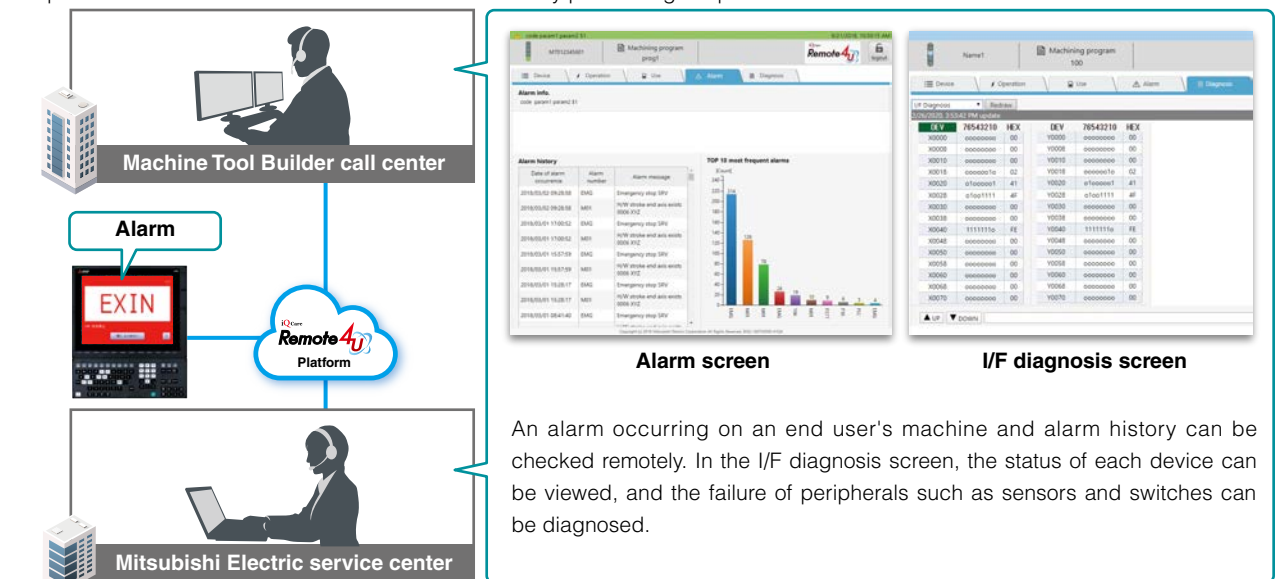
Machine Tool Builder call center

Alarm

EXIN

iQ Care Remote4U Platform

Mitsubishi Electric service center

Remote4U

Machining program

Device | Operation | Use | Alarm | Diagnosis

Alarm info.

Alarm history

TOP 10 most frequent alarms

Alarm screen

Name1

Machining program 100

Device | Operation | Use | Alarm | Diagnosis

I/F Diagnosis | Redraw

| DEV | 76543210 | HEX | DEV | 76543210 | HEX |
|---|---|---|---|---|---|
| X0000 | oooooooo | 00 | Y0000 | oooooooo | 00 |
| X0008 | oooooooo | 00 | Y0008 | oooooooo | 00 |
| X0010 | oooooooo | 00 | Y0010 | oooooooo | 00 |
| X0018 | oooooo1o | 02 | Y0018 | oooooo1o | 02 |
| X0020 | o1oooooo1 | 41 | Y0020 | o1oooooo1 | 41 |
| X0028 | o1oo1111 | 4F | Y0028 | o1oo1111 | 4F |
| X0030 | oooooooo | 00 | Y0030 | oooooooo | 00 |
| X0038 | oooooooo | 00 | Y0038 | oooooooo | 00 |
| X0040 | 1111111o | FE | Y0040 | 1111111o | FE |
| X0048 | oooooooo | 00 | Y0048 | oooooooo | 00 |
| X0050 | oooooooo | 00 | Y0050 | oooooooo | 00 |
| X0058 | oooooooo | 00 | Y0058 | oooooooo | 00 |
| X0060 | oooooooo | 00 | Y0060 | oooooooo | 00 |
| X0068 | oooooooo | 00 | Y0068 | oooooooo | 00 |
| X0070 | oooooooo | 00 | Y0070 | oooooooo | 00 |

UP | DOWN

I/F diagnosis screen

An alarm occurring on an end user's machine and alarm history can be checked remotely. In the I/F diagnosis screen, the status of each device can be viewed, and the failure of peripherals such as sensors and switches can be diagnosed.